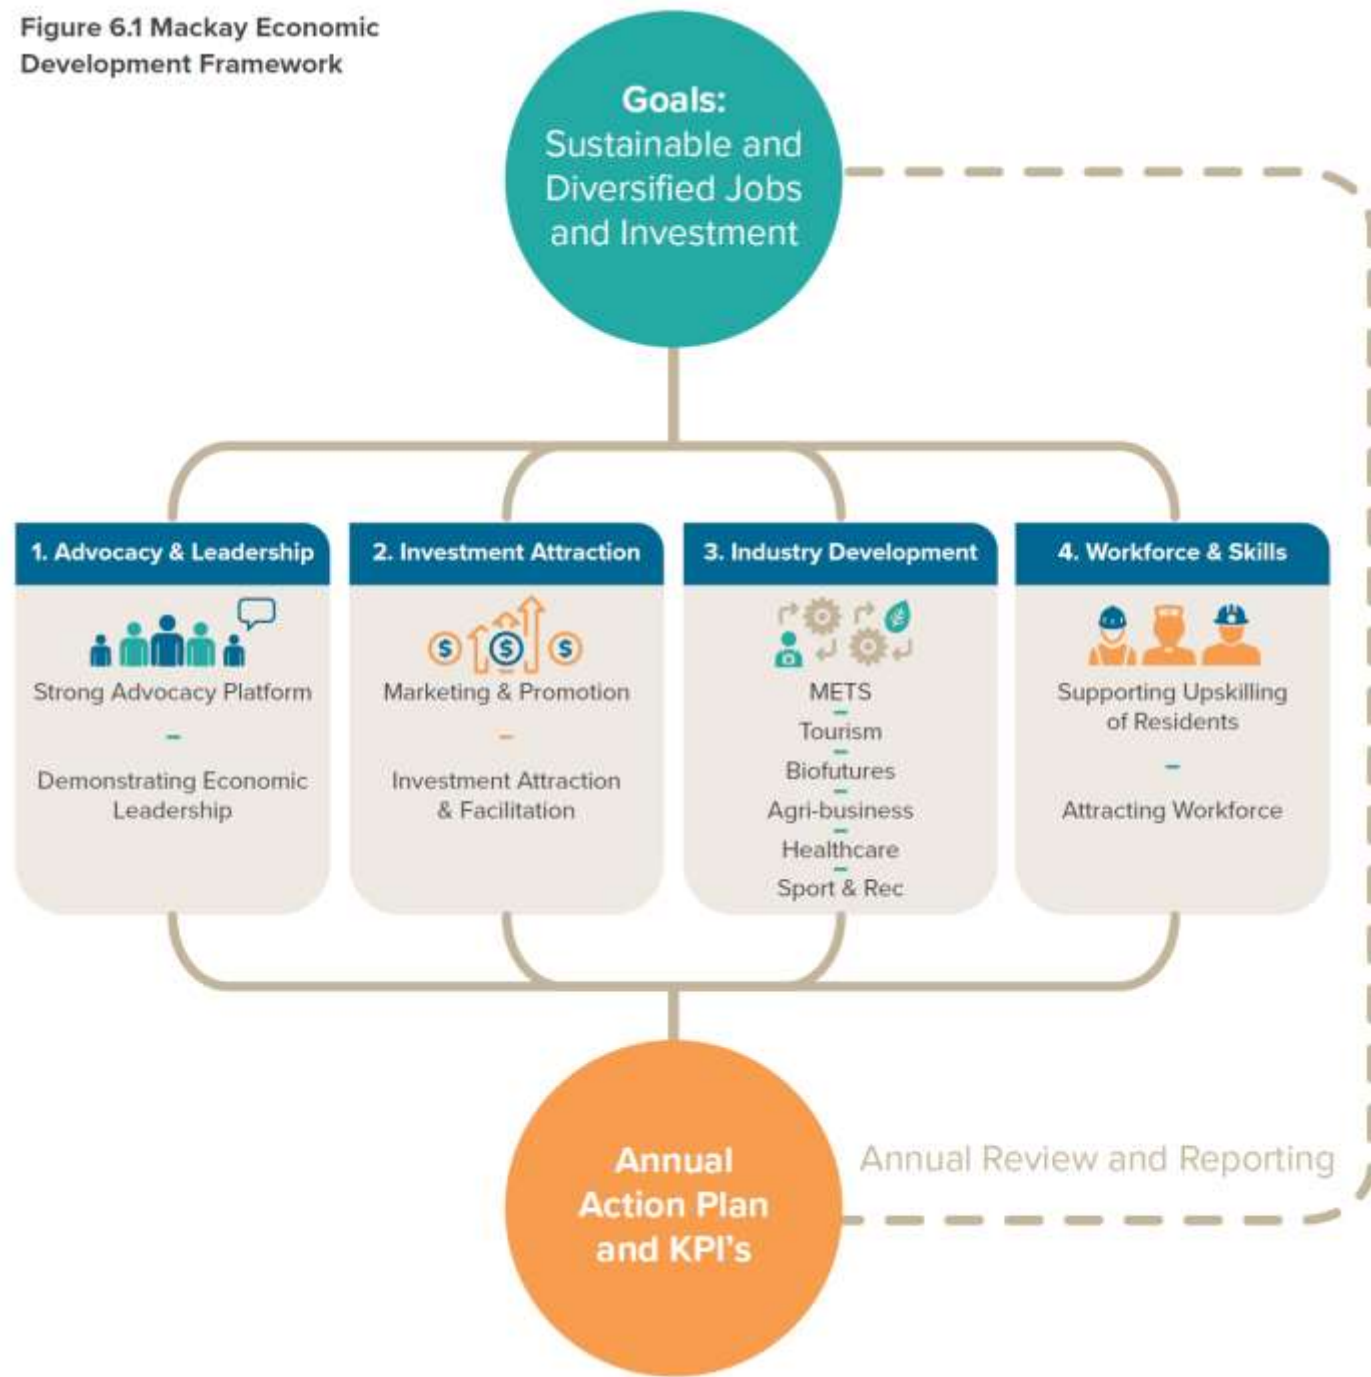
Figure 6.1 Mackay Economic Development Framework

Goals: Sustainable and Diversified Jobs and Investment

1. Advocacy & Leadership

Strong Advocacy Platform
-
Demonstrating Economic Leadership

2. Investment Attraction

Marketing & Promotion
-
Investment Attraction & Facilitation

3. Industry Development

METS
-
Tourism
-
Biofutures
-
Agri-business
-
Healthcare
-
Sport & Rec

4. Workforce & Skills

Supporting Upskilling of Residents
-
Attracting Workforce

Annual Action Plan and KPI's

Annual Review and Reporting